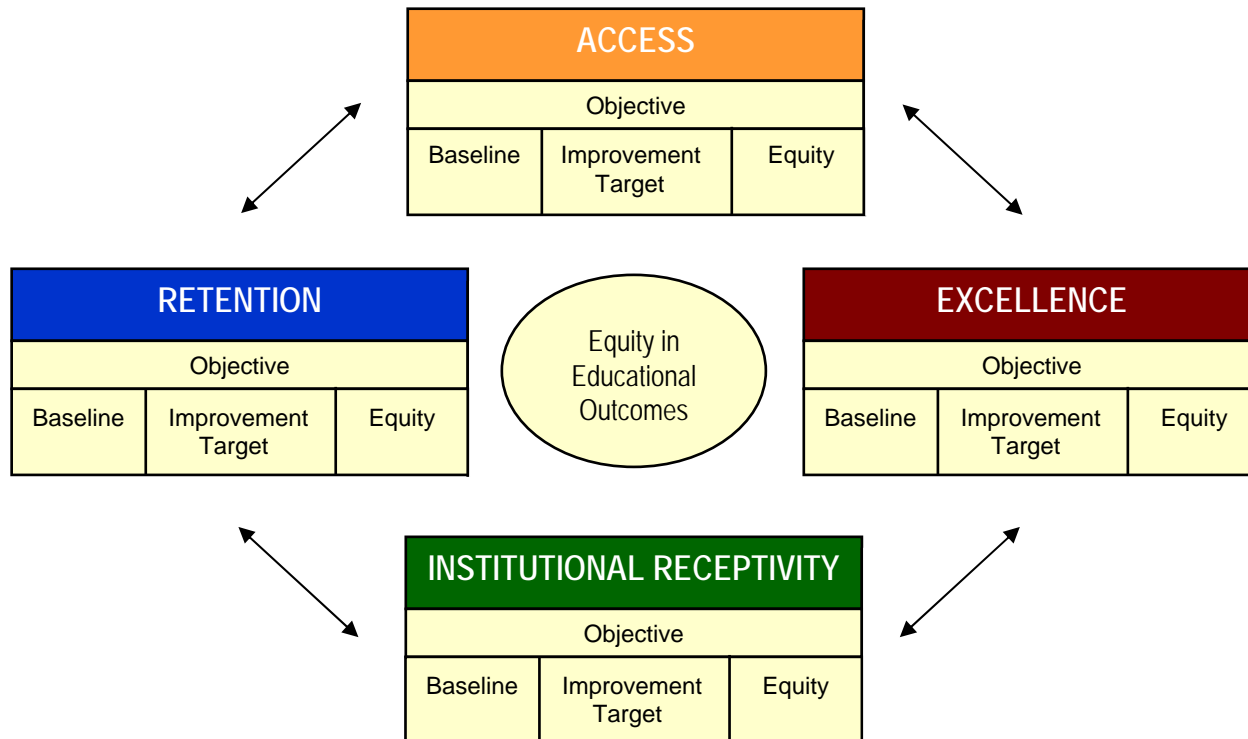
ACCESS
Objective
Baseline
Improvement Target
Equity

RETENTION
Objective
Baseline
Improvement Target
Equity

Equity in Educational Outcomes

EXCELLENCE
Objective
Baseline
Improvement Target
Equity

INSTITUTIONAL RECEPTIVITY
Objective
Baseline
Improvement Target
Equity